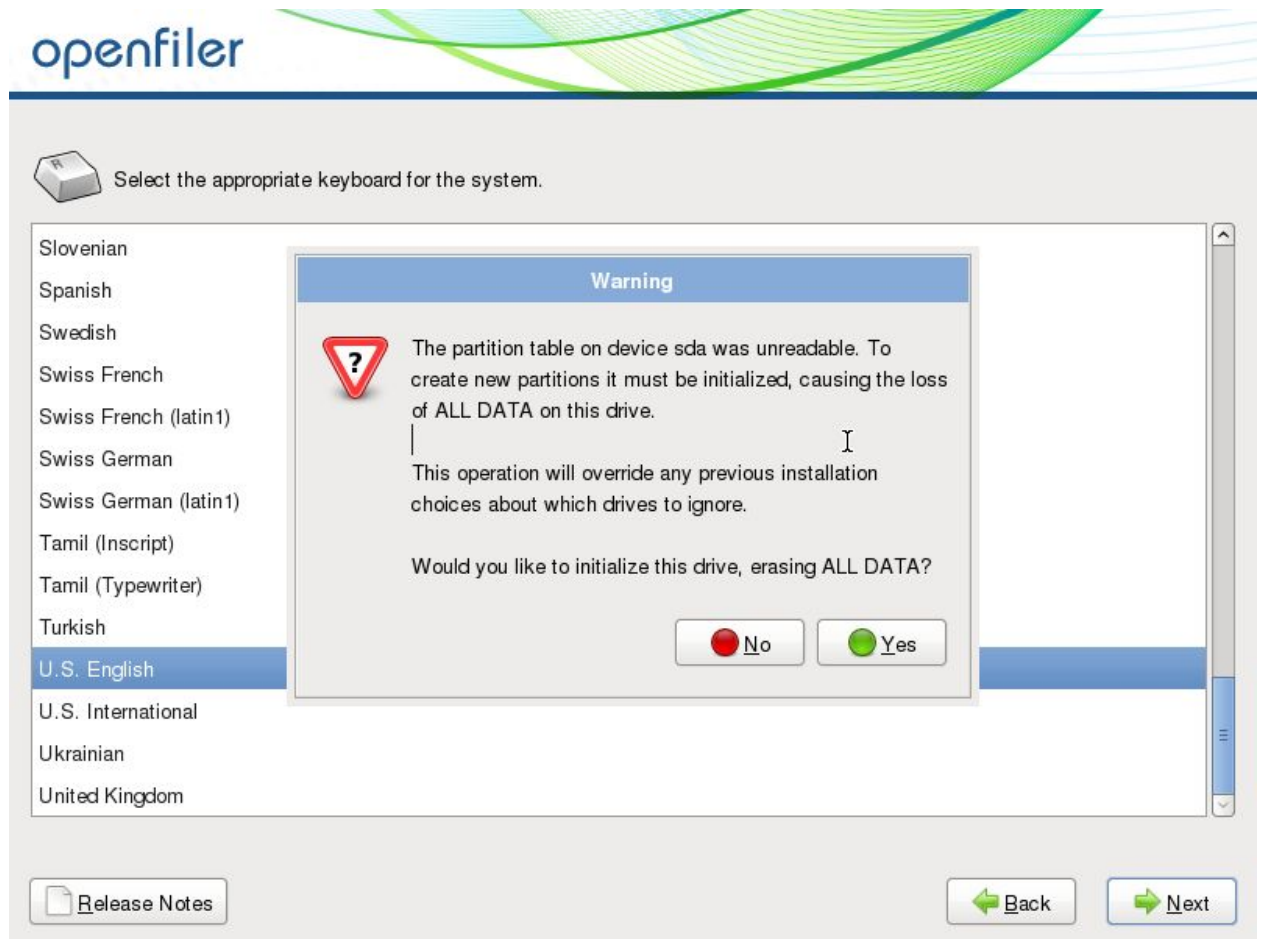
openfiler

Select the appropriate keyboard for the system.

Slovenian
Spanish
Swedish
Swiss French
Swiss French (latin1)
Swiss German
Swiss German (latin1)
Tamil (Inscript)
Tamil (Typewriter)
Turkish
U.S. English
U.S. International
Ukrainian
United Kingdom

Warning

The partition table on device sda was unreadable. To create new partitions it must be initialized, causing the loss of ALL DATA on this drive.

This operation will override any previous installation choices about which drives to ignore.

Would you like to initialize this drive, erasing ALL DATA?

No
Yes

Release Notes
Back
Next